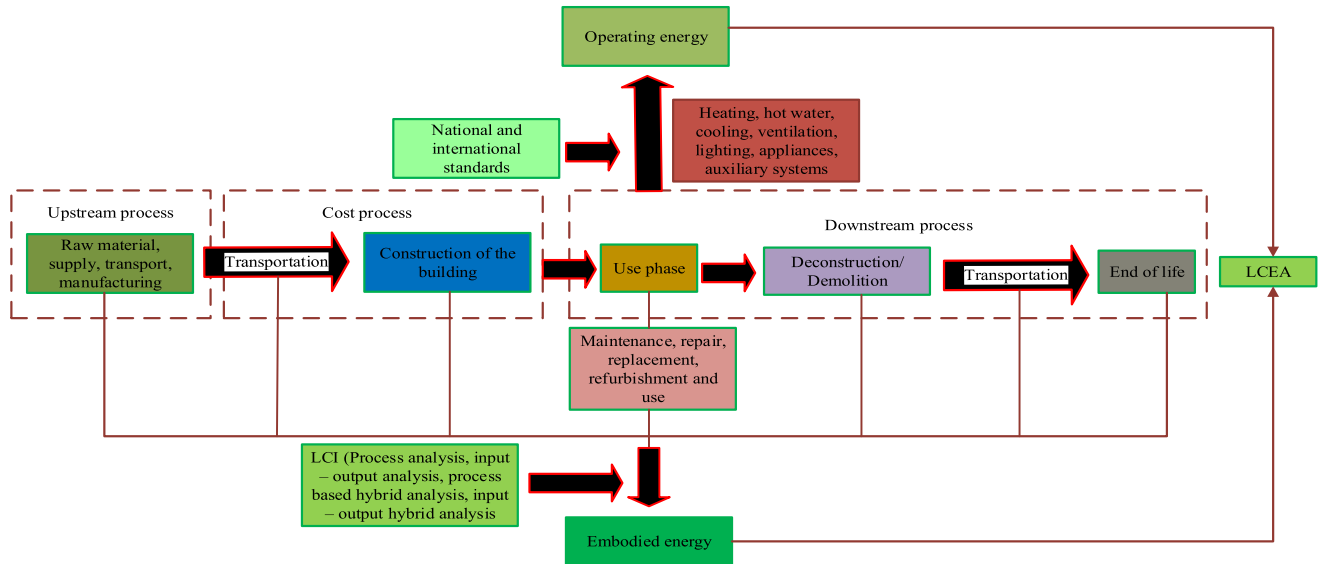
Operating energy

National and international standards

Heating, hot water, cooling, ventilation, lighting, appliances, auxiliary systems

Upstream process

Cost process

Downstream process

Raw material, supply, transport, manufacturing

Transportation

Construction of the building

Use phase

Deconstruction/ Demolition

Transportation

End of life

LCEA

Maintenance, repair, replacement, refurbishment and use

LCI (Process analysis, input – output analysis, process based hybrid analysis, input – output hybrid analysis

Embodied energy